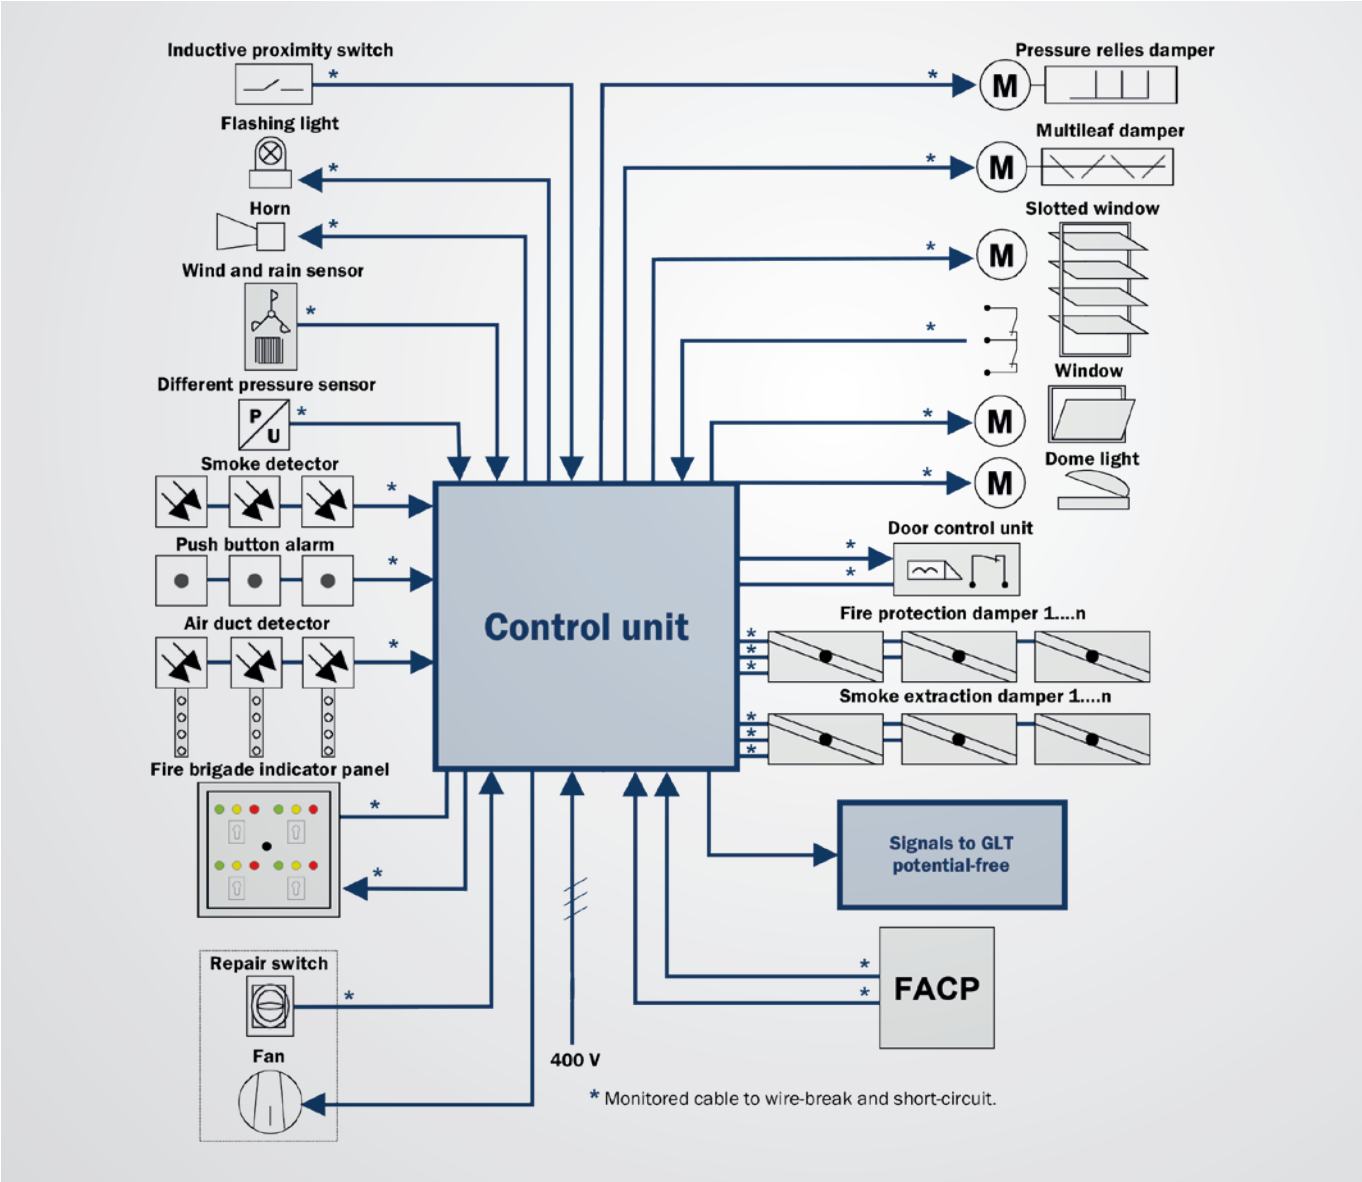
Inductive proximity switch
*
Flashing light
*
Horn
*
Wind and rain sensor
*
Different pressure sensor
P
U
*
Smoke detector
*
Push button alarm
*
Air duct detector
*
Fire brigade indicator panel
*
*
Repair switch
*
Fan
Pressure relies damper
*
M
Multileaf damper
*
M
Slotted window
*
M
*
Window
*
M
Dome light
*
M
Door control unit
*
*
Fire protection damper 1....n
*
*
*
Smoke extraction damper 1....n
*
*
*
Control unit
Signals to GLT potential-free
*
*
FACP
400 V
* Monitored cable to wire-break and short-circuit.